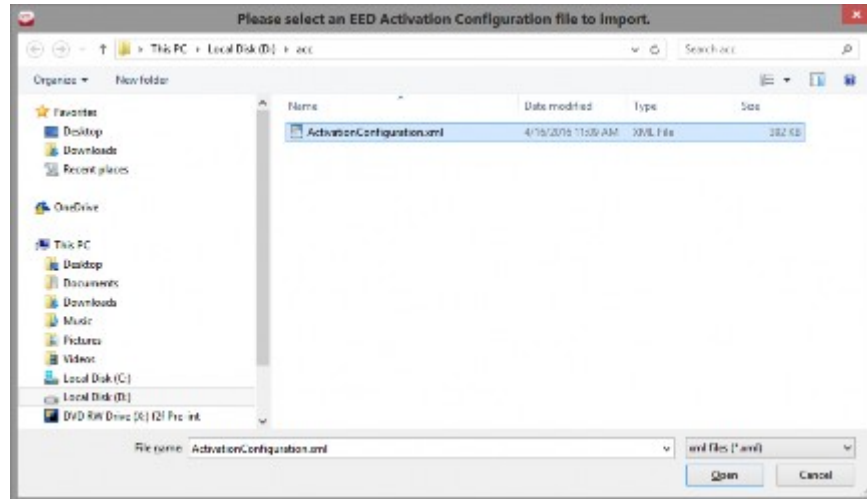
Please select an EED Activation Configuration file to import.

This PC › Local Disk (D:) › acc

Search acc

Organize ▾ New folder

Favorites
Desktop
Downloads
Recent places

OneDrive

This PC
Desktop
Documents
Downloads
Music
Pictures
Videos
Local Disk (C:)
Local Disk (D:)
DVD RW Drive (X:) f2f Pro int

| Name | Date modified | Type | Size |
|---|---|---|---|
| ActivationConfiguration.xml | 4/16/2016 11:09 AM | XML File | 382 KB |

File name: ActivationConfiguration.xml

xml files (*.xml)

Open

Cancel